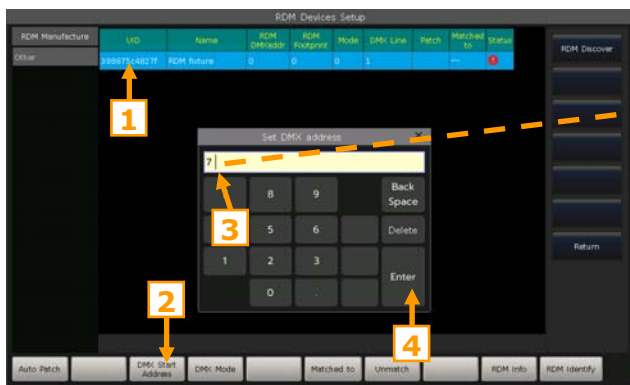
RDM Devices Setup

RDM Manufacture
Other

| UID | Name | RDM DMXaddr | RDM Footprint | Mode | DMX Line | Patch | Matched to | Status |
|---|---|---|---|---|---|---|---|---|
| 388875c4827f | RDM fixture | 0 | 0 | 0 | 1 | | --- | |

RDM Discover
Return

Set DMX address
7

8 9 Back Space
5 6 Delete
1 2 3
0 . Enter

1
2
3
4

Auto Patch
DMX Start Address
DMX Mode
Matched to
Unmatch
RDM Info
RDM Identify